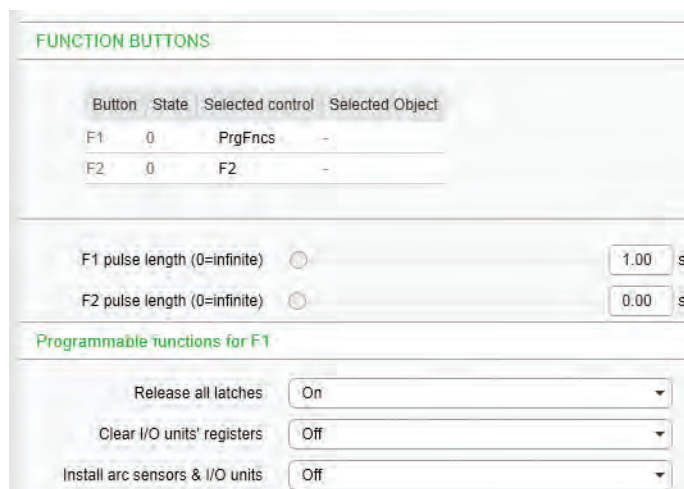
FUNCTION BUTTONS

| Button | State | Selected control | Selected Object |
|---|---|---|---|
| F1 | 0 | PrgFncs | - |
| F2 | 0 | F2 | - |

F1 pulse length (0=infinite) 1.00 s

F2 pulse length (0=infinite) 0.00 s

Programmable functions for F1

Release all latches On

Clear I/O units' registers Off

Install arc sensors & I/O units Off